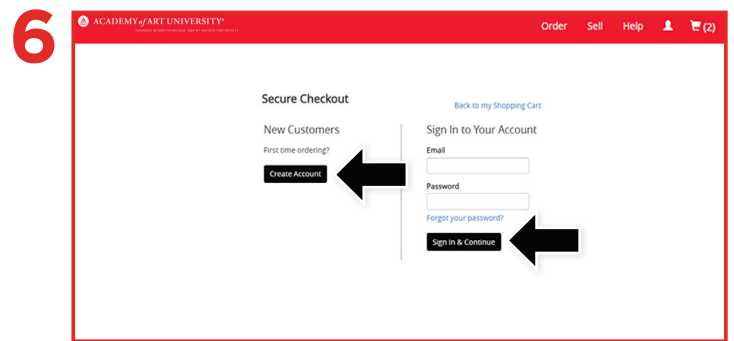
6

ACADEMY of ART UNIVERSITY®
FOUNDED IN SAN FRANCISCO 1929 BY ARTISTS FOR ARTISTS

Order Sell Help (2)

Secure Checkout

Back to my Shopping Cart

New Customers

First time ordering?

Create Account

Sign In to Your Account

Email

Password

Forgot your password?

Sign In & Continue